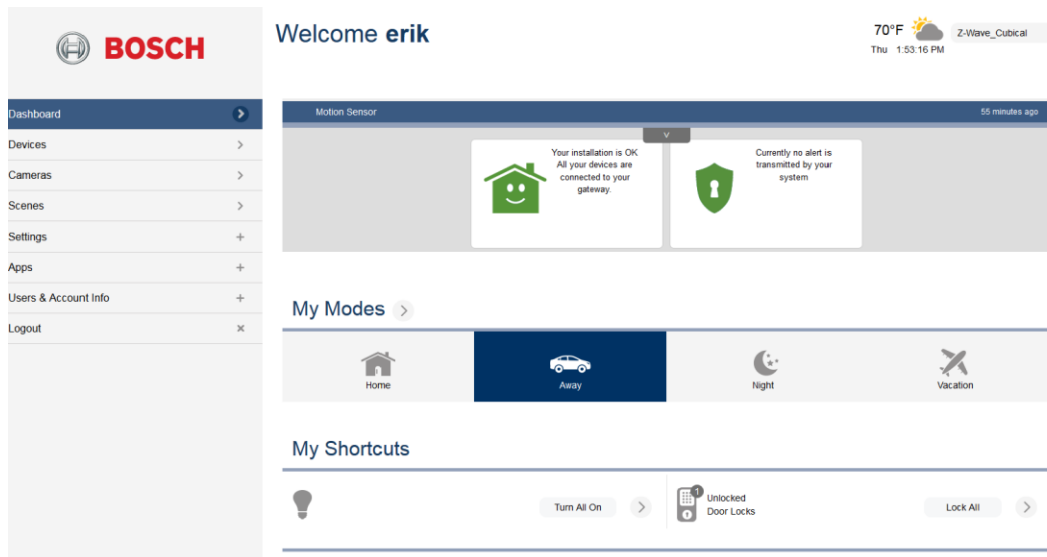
BOSCH

Dashboard
Devices
Cameras
Scenes
Settings
Apps
Users & Account Info
Logout

Welcome **erik**

70°F
Thu 1:53:16 PM
Z-Wave_Cubical

Motion Sensor
55 minutes ago

Your installation is OK All your devices are connected to your gateway.

Currently no alert is transmitted by your system

My Modes

Home
Away
Night
Vacation

My Shortcuts

Turn All On

1
Unlocked Door Locks

Lock All